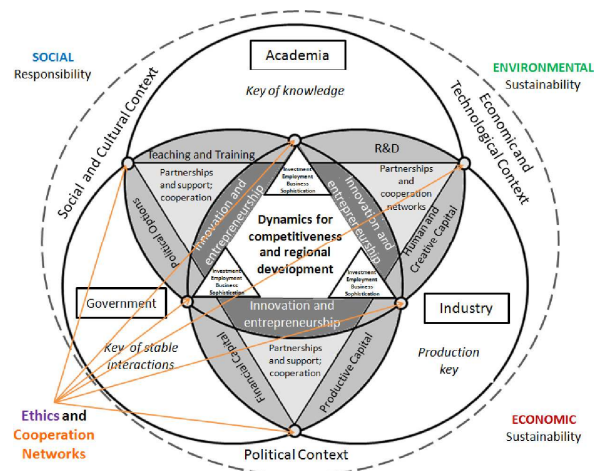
SOCIAL
Responsibility

Academia

Key of knowledge

ENVIRONMENTAL
Sustainability

Social and Cultural Context

Economic and Technological Context

Teaching and Training

R&D

Partnerships and support; cooperation

Partnerships and cooperation networks

Political Options

Innovation and entrepreneurship

Innovation and entrepreneurship

Human and Creative Capital

Investment Employment Business Sophistication

Dynamics for competitiveness and regional development

Investment Employment Business Sophistication

Investment Employment Business Sophistication

Government

Innovation and entrepreneurship

Industry

Key of stable interactions

Financial Capital

Partnerships and support; cooperation

Productive Capital

Production key

Investment Employment Business Sophistication

Ethics and Cooperation Networks

Political Context

ECONOMIC
Sustainability